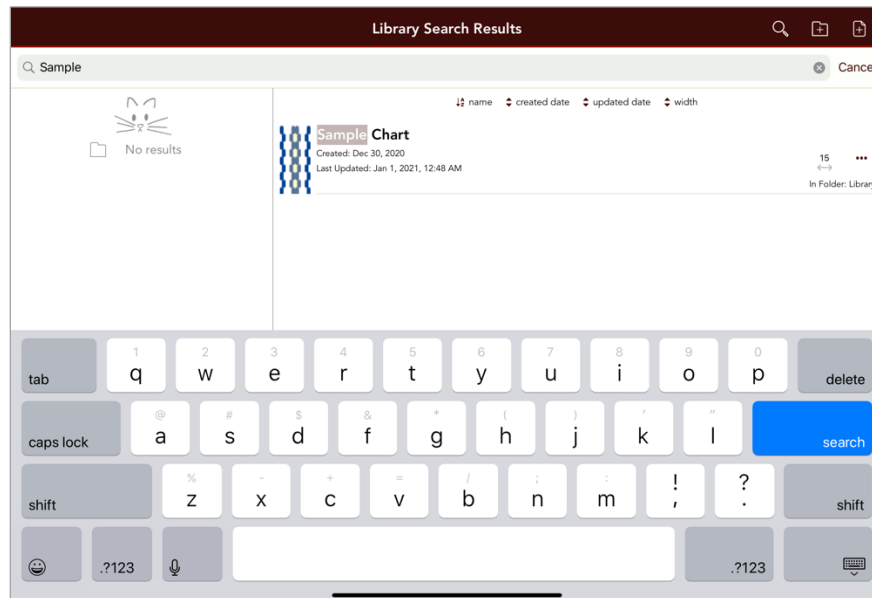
Library Search Results

Sample

Cance

No results

name created date updated date width

Sample Chart
Created: Dec 30, 2020
Last Updated: Jan 1, 2021, 12:48 AM

15

In Folder: Librar

1 q
2 w
3 e
4 r
5 t
6 y
7 u
8 i
9 o
0 p

tab
delete

@ a
# s
$ d
& f
* g
( h
) j
' k
" l

caps lock
search

% z
- x
+ c
= v
/ b
; n
: m
! ,
? .

shift
shift

.?123
.?123